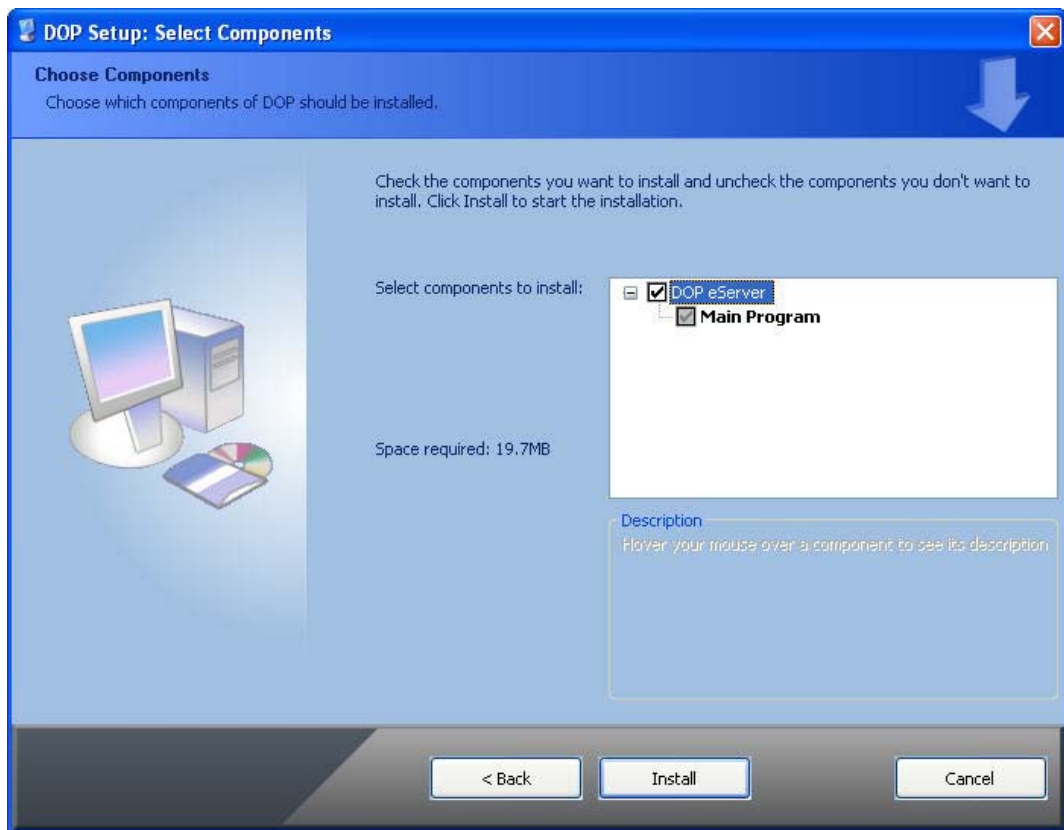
DOP Setup: Select Components

Choose Components
Choose which components of DOP should be installed.

Check the components you want to install and uncheck the components you don't want to install. Click Install to start the installation.

Select components to install:

DOP eServer
Main Program

Space required: 19.7MB

Description
Hover your mouse over a component to see its description

< Back
Install
Cancel